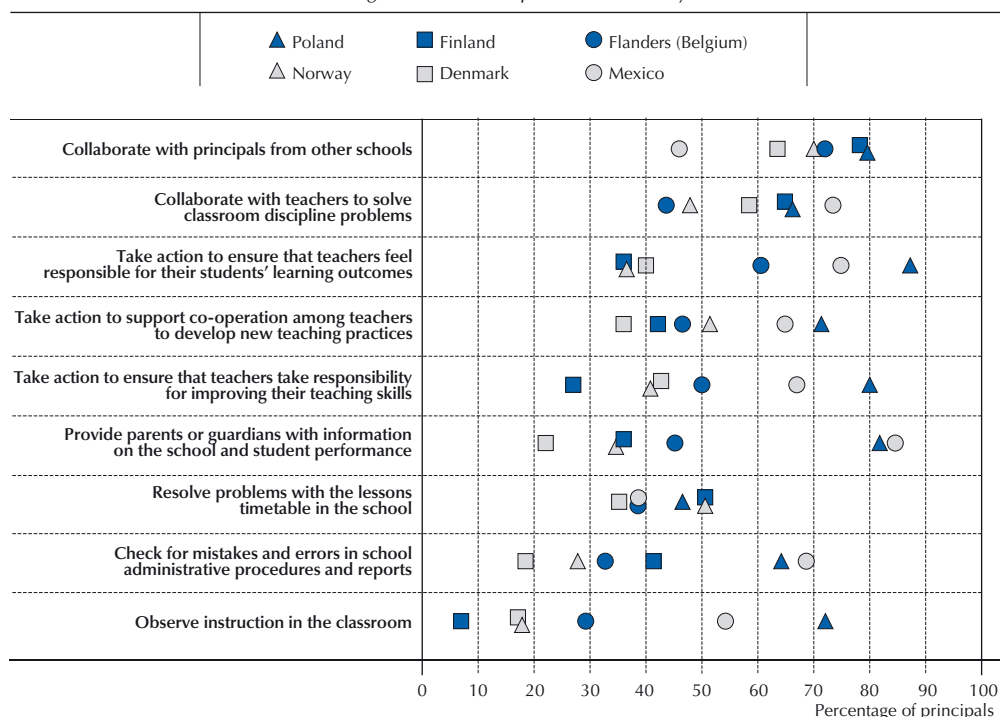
Poland
Finland
Flanders (Belgium)
Norway
Denmark
Mexico

Collaborate with principals from other schools

Collaborate with teachers to solve classroom discipline problems

Take action to ensure that teachers feel responsible for their students' learning outcomes

Take action to support co-operation among teachers to develop new teaching practices

Take action to ensure that teachers take responsibility for improving their teaching skills

Provide parents or guardians with information on the school and student performance

Resolve problems with the lessons timetable in the school

Check for mistakes and errors in school administrative procedures and reports

Observe instruction in the classroom

0 10 20 30 40 50 60 70 80 90 100
Percentage of principals